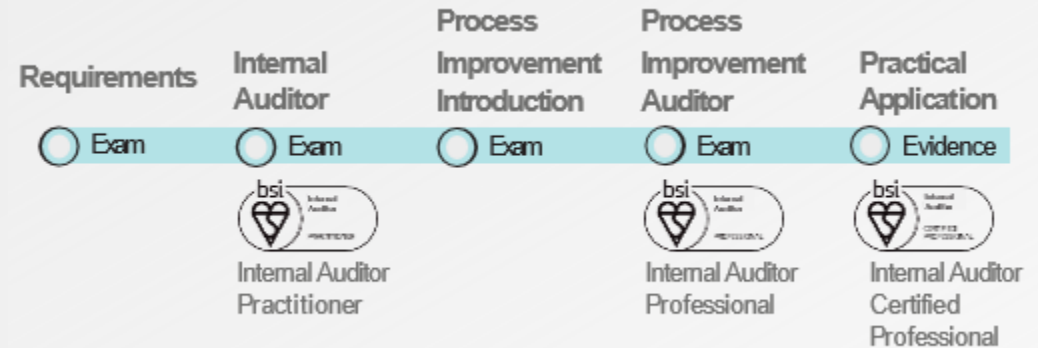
Requirements

Exam

Internal Auditor

Exam

bsi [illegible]

Internal Auditor Practitioner

Process Improvement Introduction

Exam

Process Improvement Auditor

Exam

bsi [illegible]

Internal Auditor Professional

Practical Application

Evidence

bsi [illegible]

Internal Auditor Certified Professional